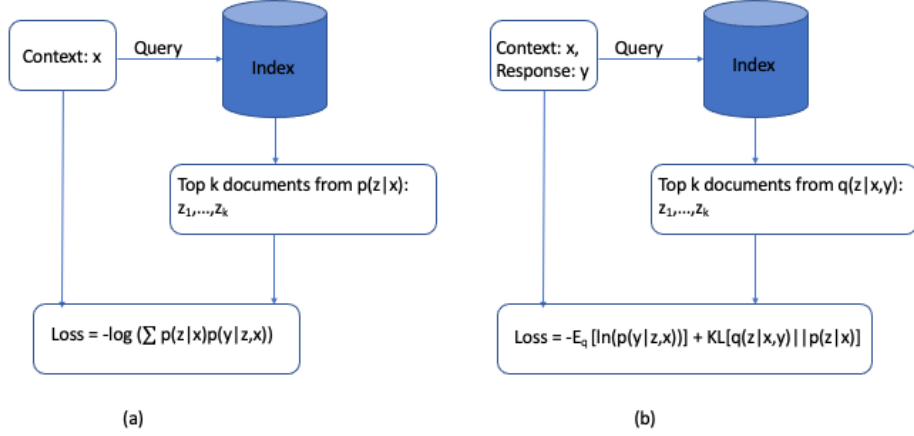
Context: x

Query

Index

Top k documents from $p(z|x)$: $z_1,\ldots,z_k$

Loss = $-\log(\sum p(z|x)p(y|z,x))$

(a)

Context: x, Response: y

Query

Index

Top k documents from $q(z|x,y)$: $z_1,\ldots,z_k$

Loss = $-E_q[\ln(p(y|z,x))] + KL[q(z|x,y)||p(z|x)]$

(b)